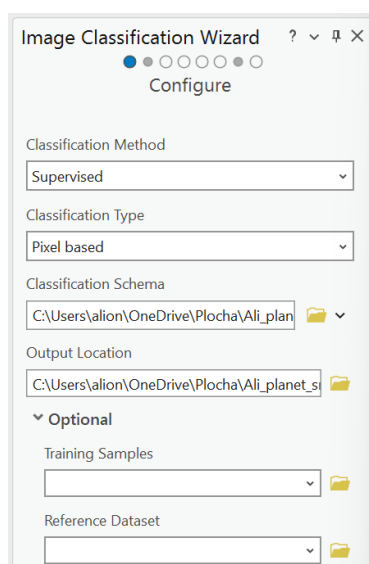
Image Classification Wizard ? ⌄ ⊥ ✕

Configure

Classification Method

Supervised

Classification Type

Pixel based

Classification Schema

C:\Users\alion\OneDrive\Plocha\Ali_plan

Output Location

C:\Users\alion\OneDrive\Plocha\Ali_planet_s

Optional

Training Samples

Reference Dataset